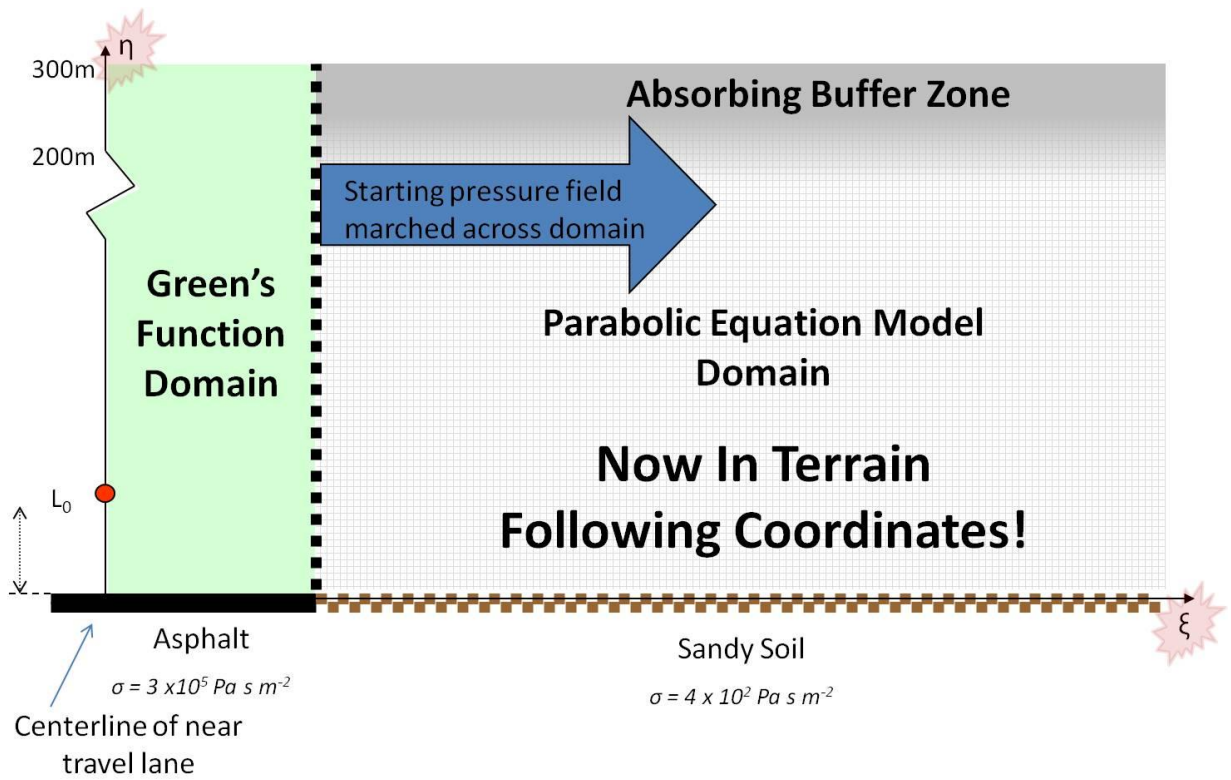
η

300m

200m

Absorbing Buffer Zone

Starting pressure field marched across domain

Green's Function Domain

Parabolic Equation Model Domain

Now In Terrain Following Coordinates!

$L_0$

ξ

Asphalt

$\sigma = 3 \times 10^5$ Pa s $m^{-2}$

Sandy Soil

$\sigma = 4 \times 10^2$ Pa s $m^{-2}$

Centerline of near travel lane